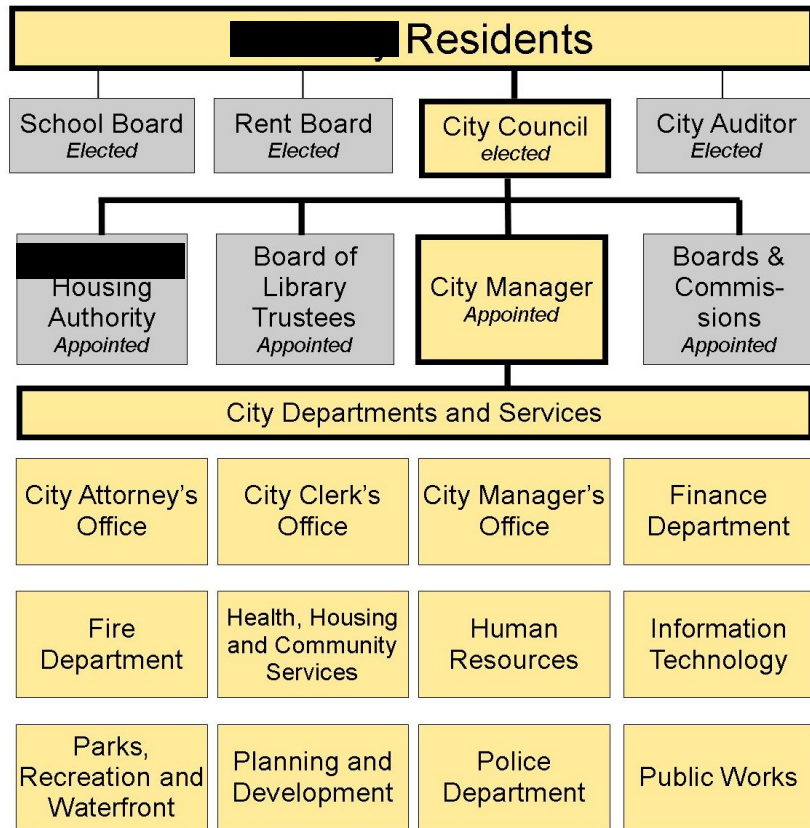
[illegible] Residents

School Board
Elected

Rent Board
Elected

City Council
elected

City Auditor
Elected

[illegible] Housing Authority
Appointed

Board of Library Trustees
Appointed

City Manager
Appointed

Boards & Commissions
Appointed

City Departments and Services

City Attorney's Office

City Clerk's Office

City Manager's Office

Finance Department

Fire Department

Health, Housing and Community Services

Human Resources

Information Technology

Parks, Recreation and Waterfront

Planning and Development

Police Department

Public Works